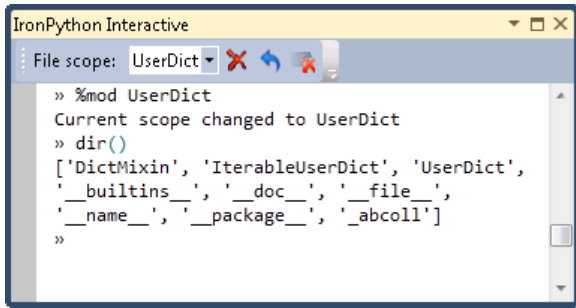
IronPython Interactive

File scope: UserDict

» %mod UserDict
Current scope changed to UserDict
» dir()
['DictMixin', 'IterableUserDict', 'UserDict', '__builtins__', '__doc__', '__file__', '__name__', '__package__', '_abcoll']
»